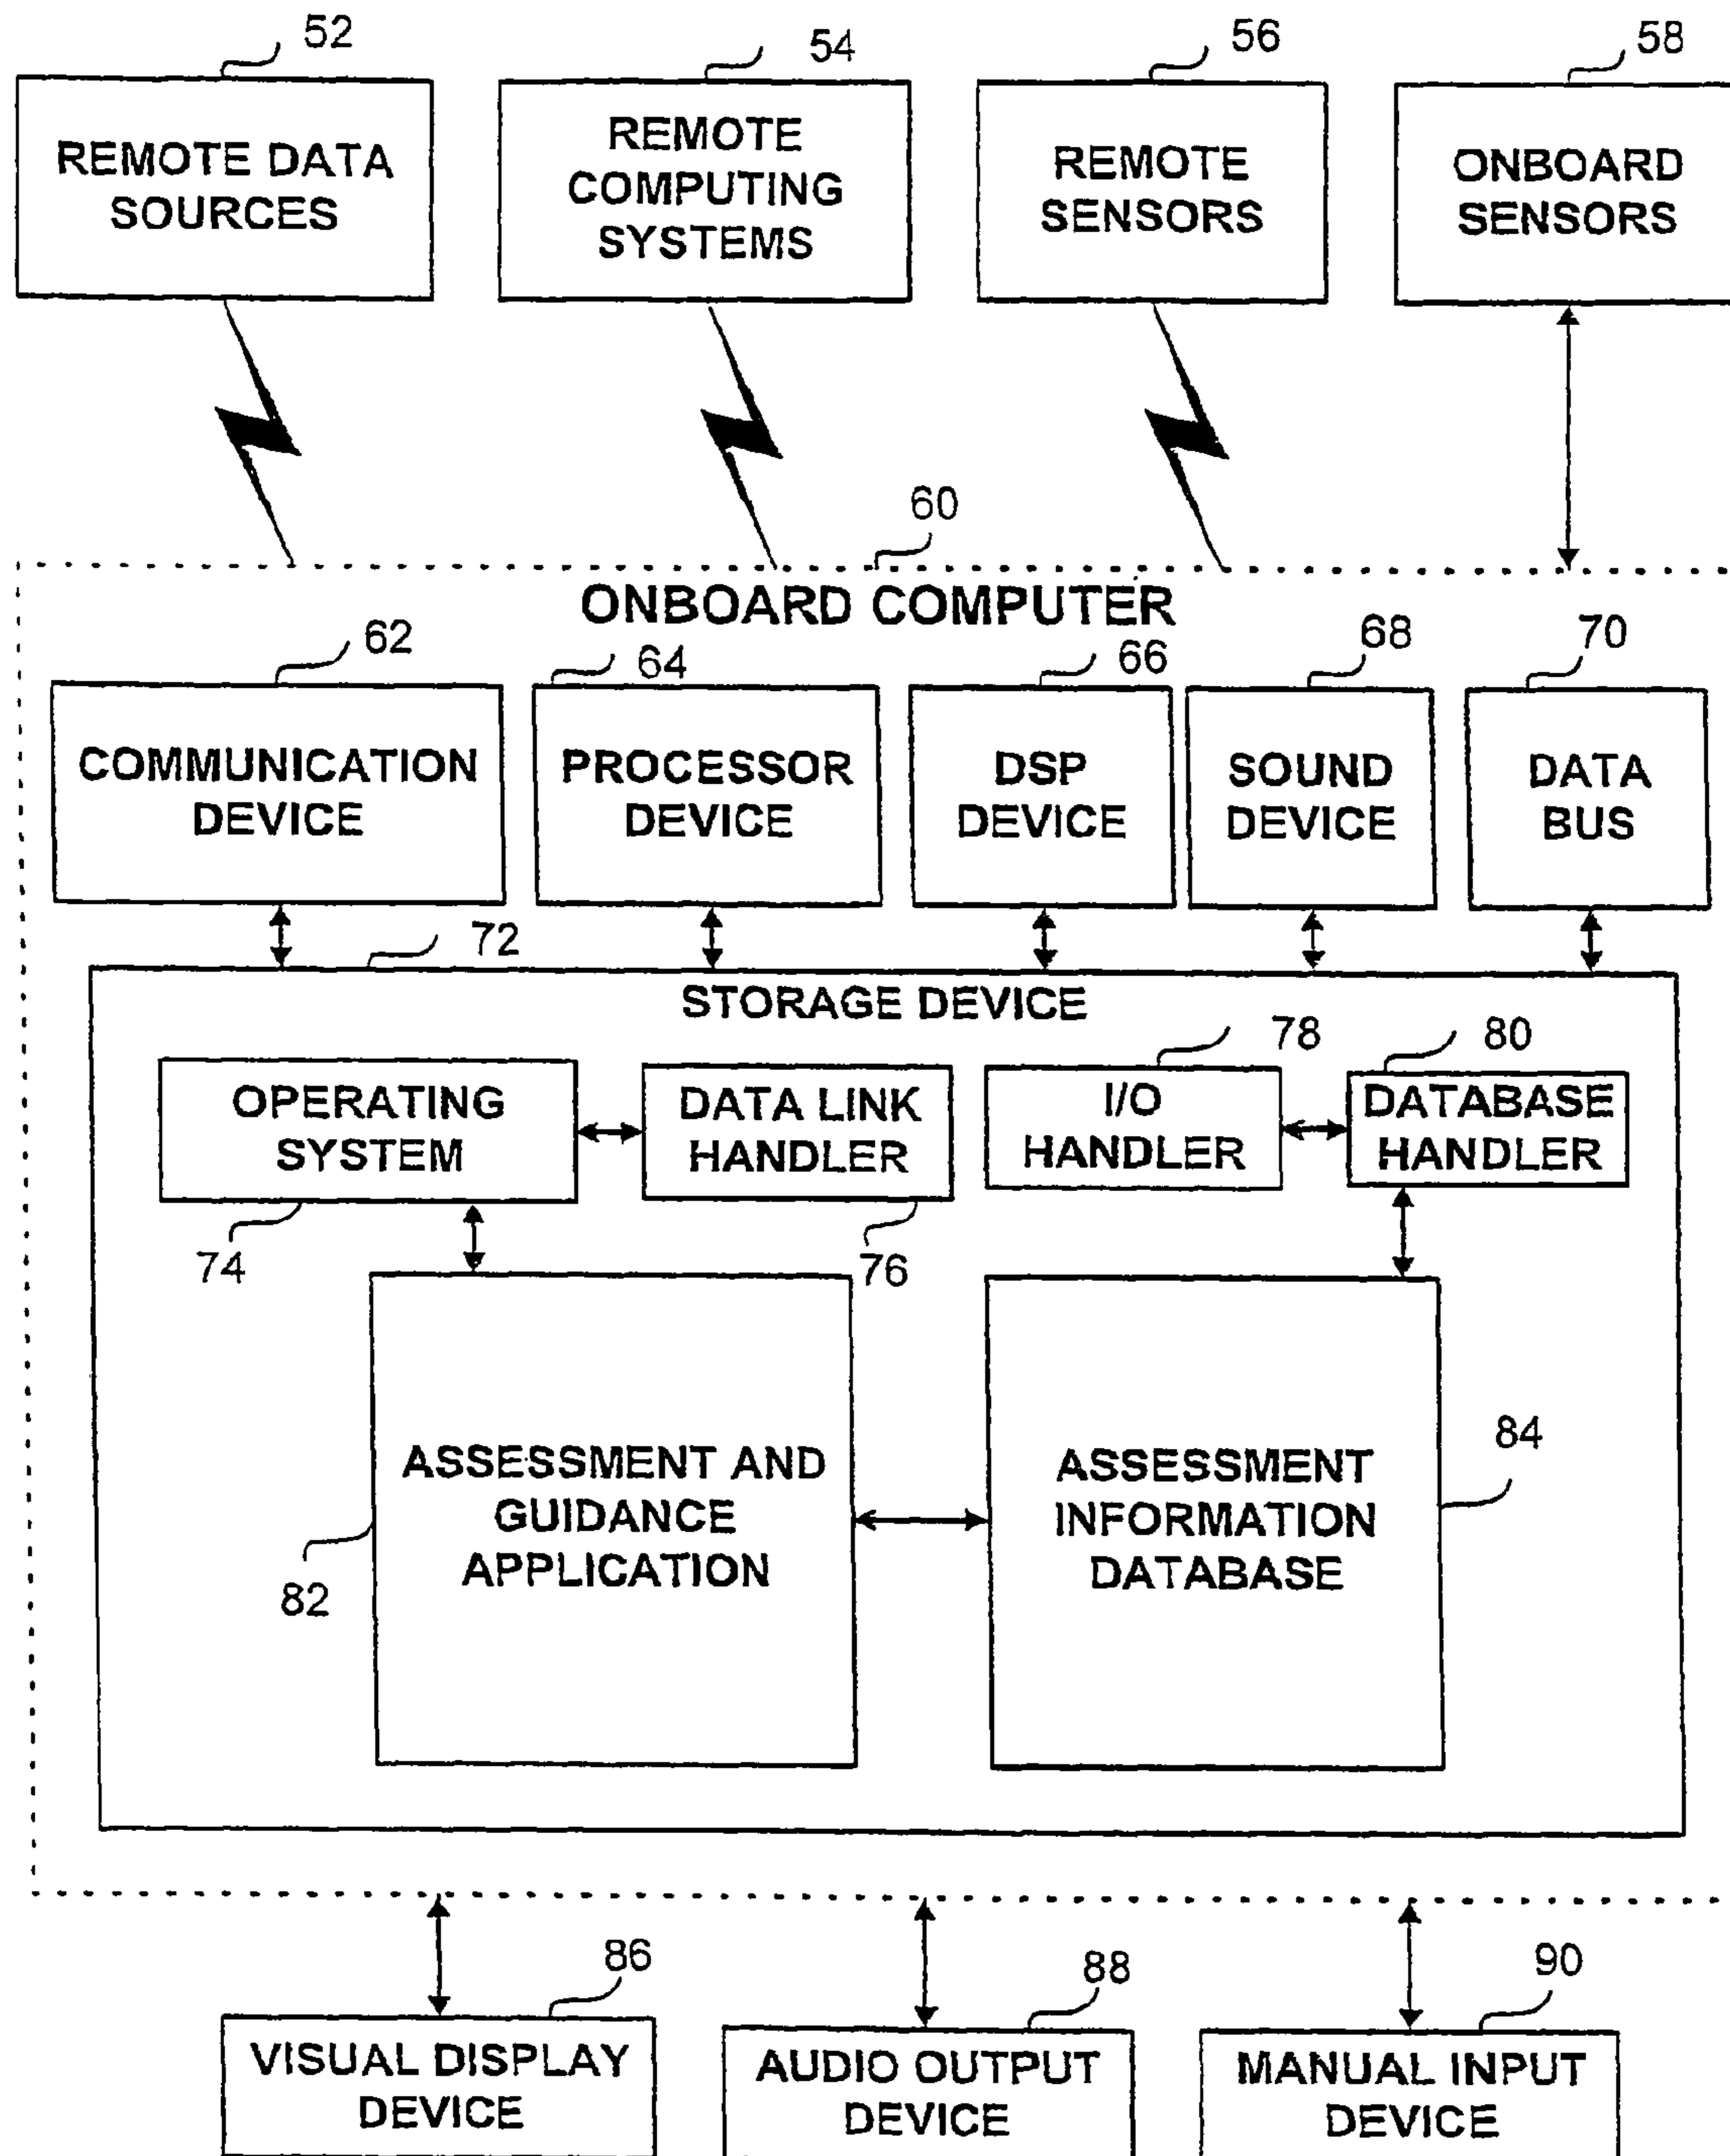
52
REMOTE DATA SOURCES

54
REMOTE COMPUTING SYSTEMS

56
REMOTE SENSORS

58
ONBOARD SENSORS

60
ONBOARD COMPUTER

62
COMMUNICATION DEVICE

64
PROCESSOR DEVICE

66
DSP DEVICE

68
SOUND DEVICE

70
DATA BUS

72
STORAGE DEVICE

OPERATING SYSTEM

DATA LINK HANDLER

78
I/O HANDLER

80
DATABASE HANDLER

74

76

ASSESSMENT AND GUIDANCE APPLICATION

82

ASSESSMENT INFORMATION DATABASE

84

86
VISUAL DISPLAY DEVICE

88
AUDIO OUTPUT DEVICE

90
MANUAL INPUT DEVICE